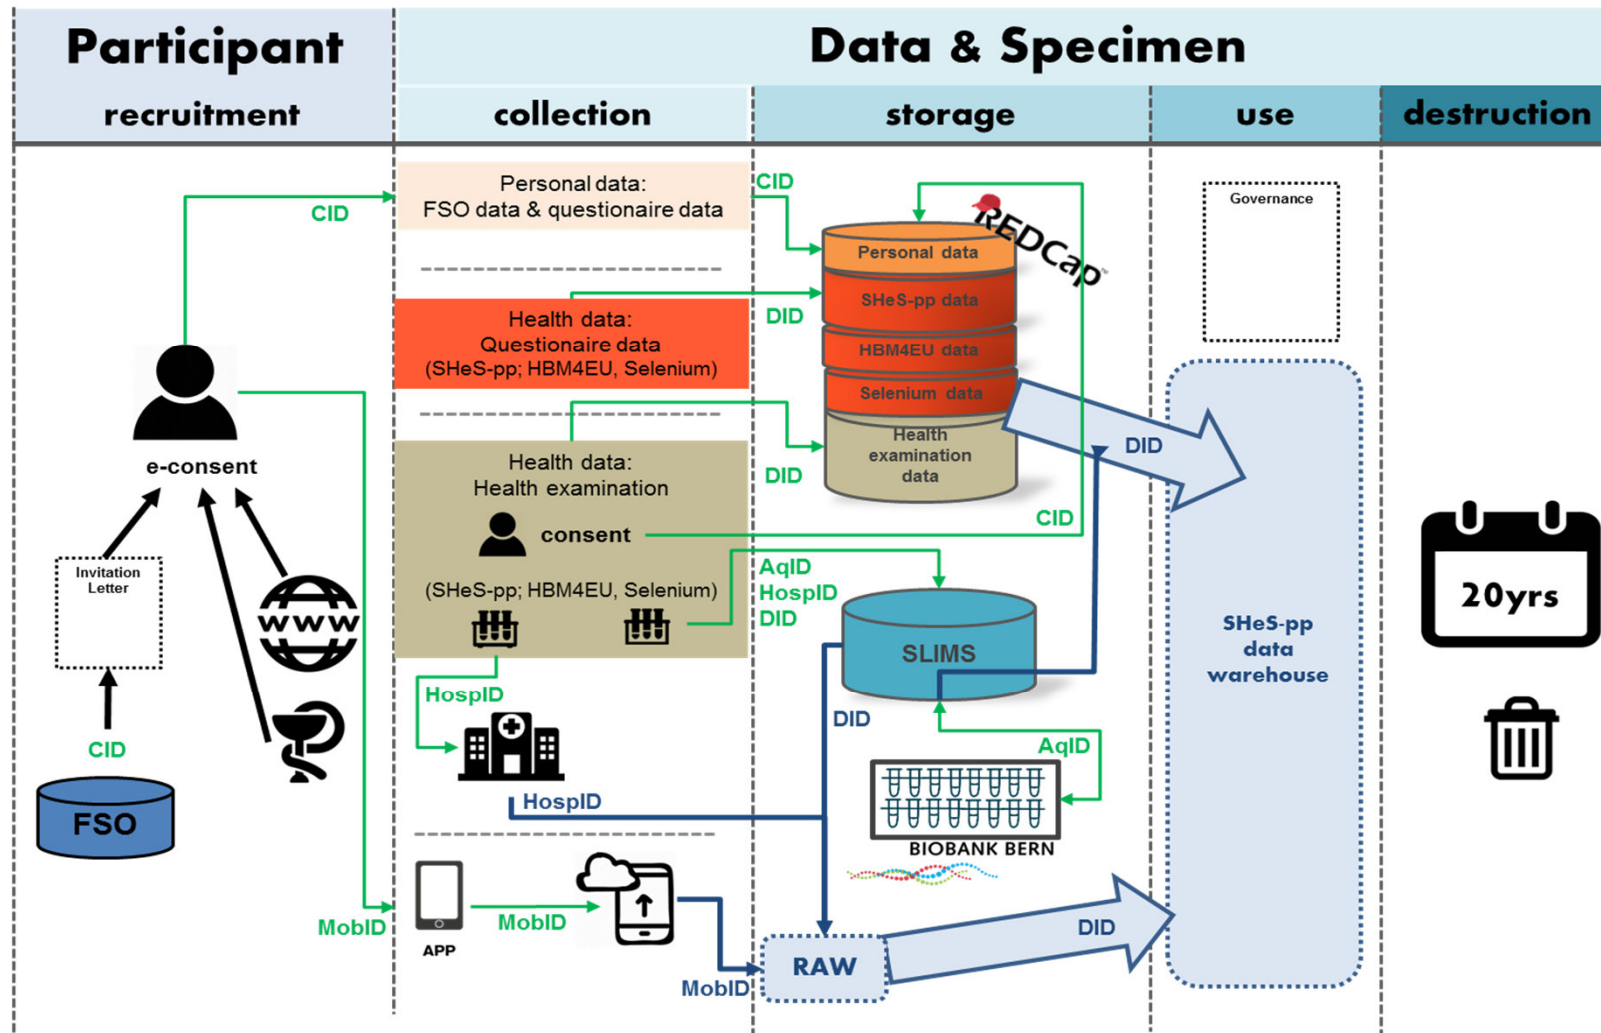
Participant

recruitment

Data & Specimen

collection

storage

use

destruction

CID

Personal data:
FSO data & questionaire data

CID

REDCap

Personal data

SHeS-pp data

HBM4EU data

Selenium data

Health examination data

Governance

Health data:
Questionaire data
(SHeS-pp; HBM4EU, Selenium)

DID

DID

DID

Health data:
Health examination

consent

CID

e-consent

Invitation Letter

www

(SHeS-pp; HBM4EU, Selenium)

AqID
HospID
DID

SLIMS

SHeS-pp data warehouse

20yrs

CID

FSO

HospID

DID

AqID

HospID

BIOBANK BERN

MobID

APP

MobID

MobID

RAW

DID